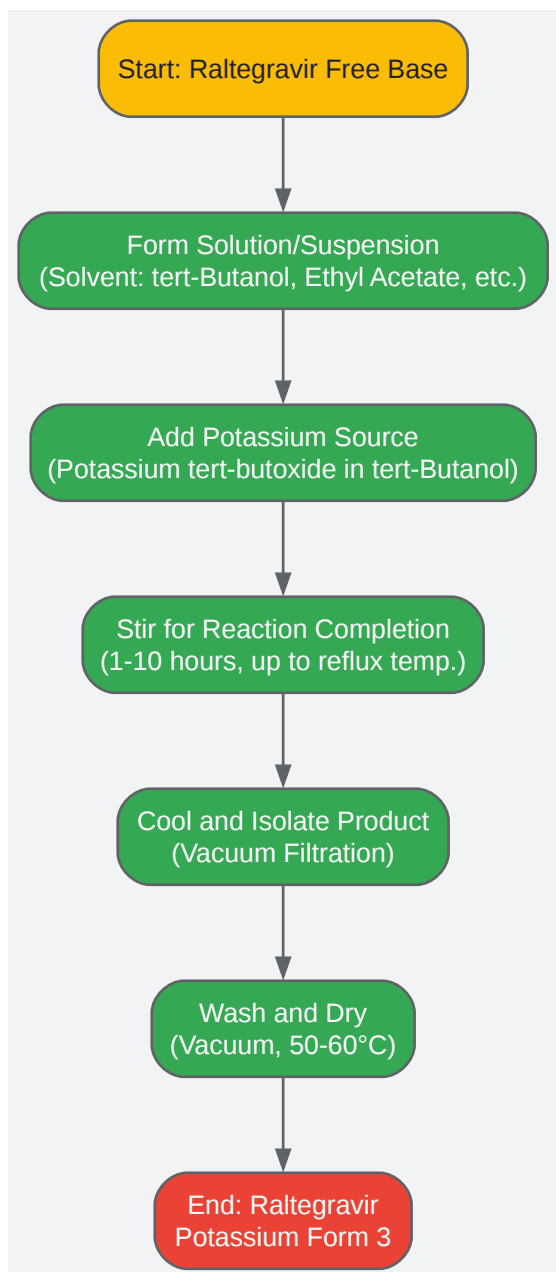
Start: Raltegravir Free Base

Form Solution/Suspension
(Solvent: tert-Butanol, Ethyl Acetate, etc.)

Add Potassium Source
(Potassium tert-butoxide in tert-Butanol)

Stir for Reaction Completion
(1-10 hours, up to reflux temp.)

Cool and Isolate Product
(Vacuum Filtration)

Wash and Dry
(Vacuum, 50-60°C)

End: Raltegravir
Potassium Form 3